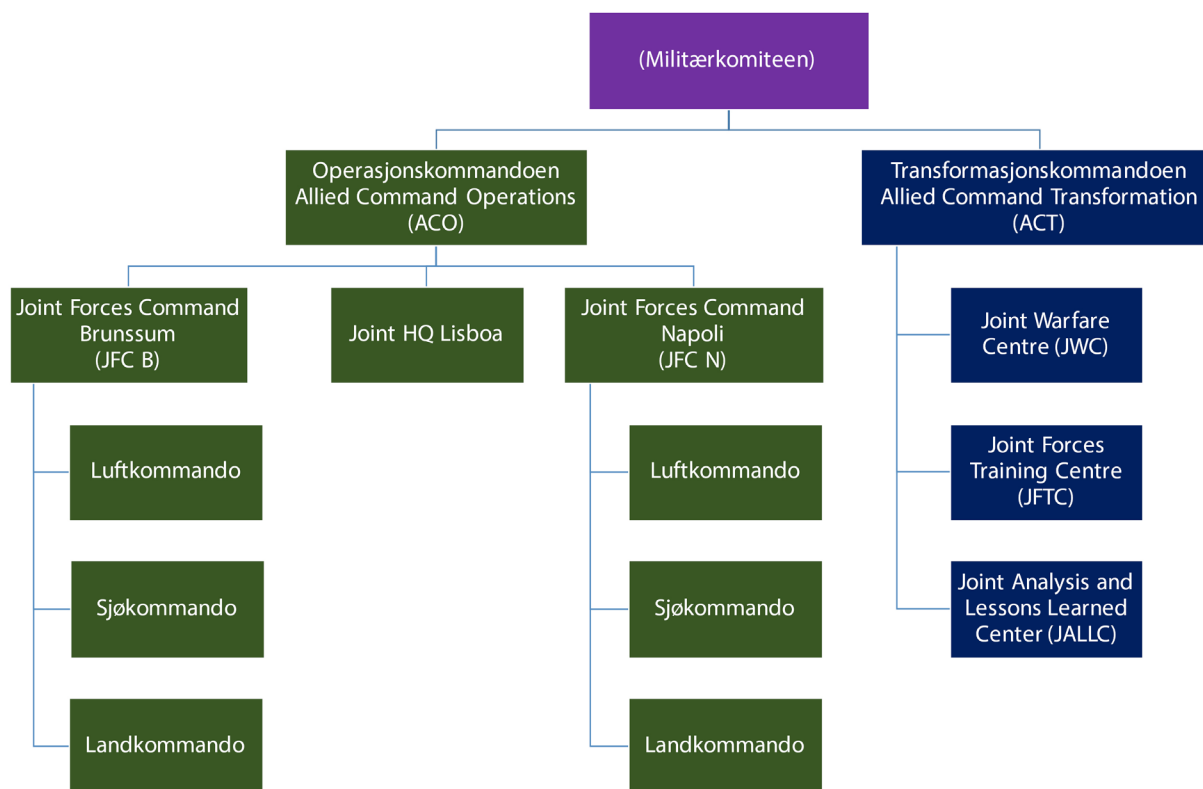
(Militærkomiteen)

Operasjonskommandoen
Allied Command Operations
(ACO)

Transformasjonskommandoen
Allied Command Transformation
(ACT)

Joint Forces Command
Brunssum
(JFC B)

Joint HQ Lisboa

Joint Forces Command
Napoli
(JFC N)

Luftkommando

Sjøkommando

Landkommando

Luftkommando

Sjøkommando

Landkommando

Joint Warfare
Centre (JWC)

Joint Forces
Training Centre
(JFTC)

Joint Analysis and
Lessons Learned
Center (JALLC)